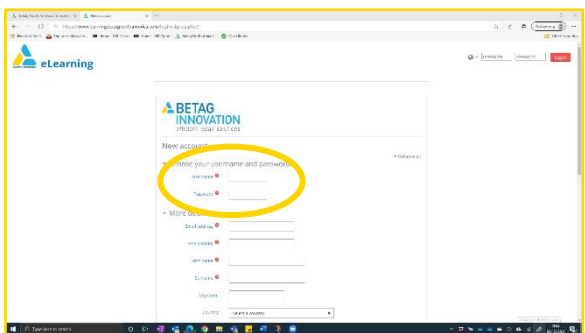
eLearning

BETAG INNOVATION
efficient repair solutions

New account

Choose your username and password

Username

Password

More details

Email address

Email (again)

First name

Surname

City/town

Country

Select a country

Log in

Type here to search